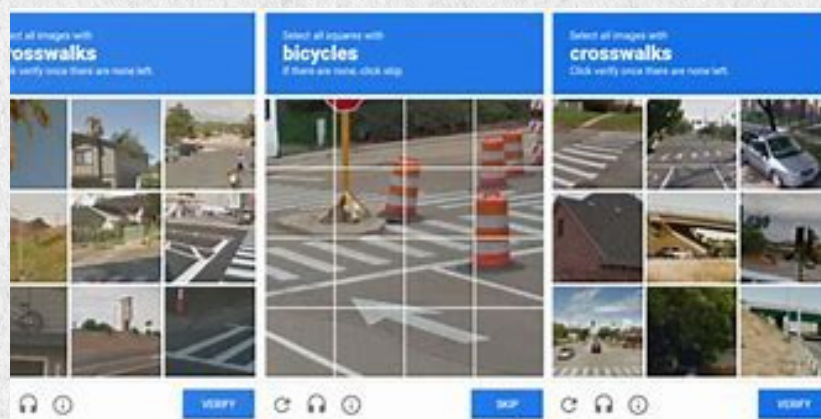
elect all images with
rosswalks
lick verify once there are none left.

VERIFY

Select all squares with
bicycles
If there are none, click skip

SKIP

Select all images with
crosswalks
Click verify once there are none left.

VERIFY